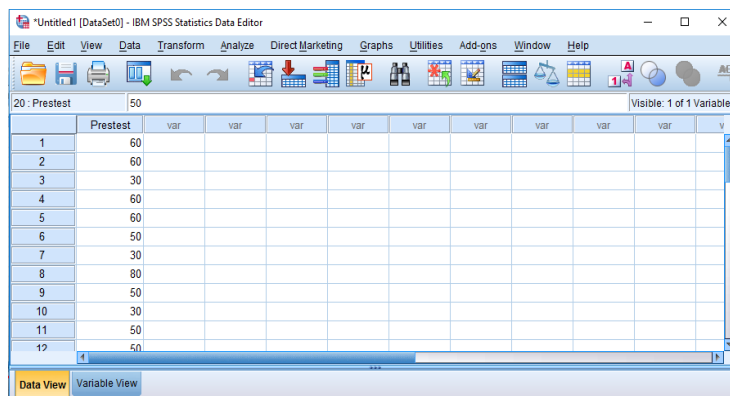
*Untitled1 [DataSet0] - IBM SPSS Statistics Data Editor

File Edit View Data Transform Analyze Direct Marketing Graphs Utilities Add-ons Window Help

20 : Prestest 50 Visible: 1 of 1 Variable

| | Prestest | var | var | var | var | var | var | var | var | var | v |
|---|---|---|---|---|---|---|---|---|---|---|---|
| 1 | 60 | | | | | | | | | | |
| 2 | 60 | | | | | | | | | | |
| 3 | 30 | | | | | | | | | | |
| 4 | 60 | | | | | | | | | | |
| 5 | 60 | | | | | | | | | | |
| 6 | 50 | | | | | | | | | | |
| 7 | 30 | | | | | | | | | | |
| 8 | 80 | | | | | | | | | | |
| 9 | 50 | | | | | | | | | | |
| 10 | 30 | | | | | | | | | | |
| 11 | 50 | | | | | | | | | | |
| 12 | 50 | | | | | | | | | | |

Data View Variable View